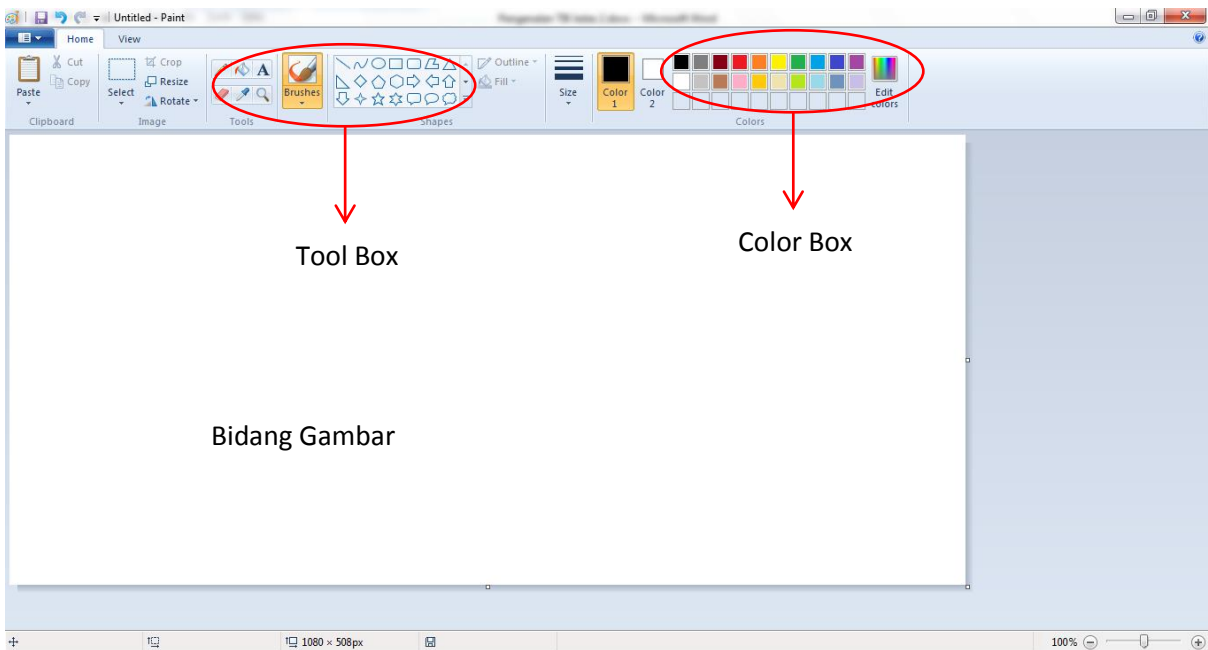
Untitled - Paint

Home View

Paste Cut Copy Select Crop Resize Rotate Brushes Outline Fill Size Color 1 Color 2 Edit colors

Clipboard Image Tools Shapes Colors

Tool Box

Color Box

Bidang Gambar

1080 × 508px

100%